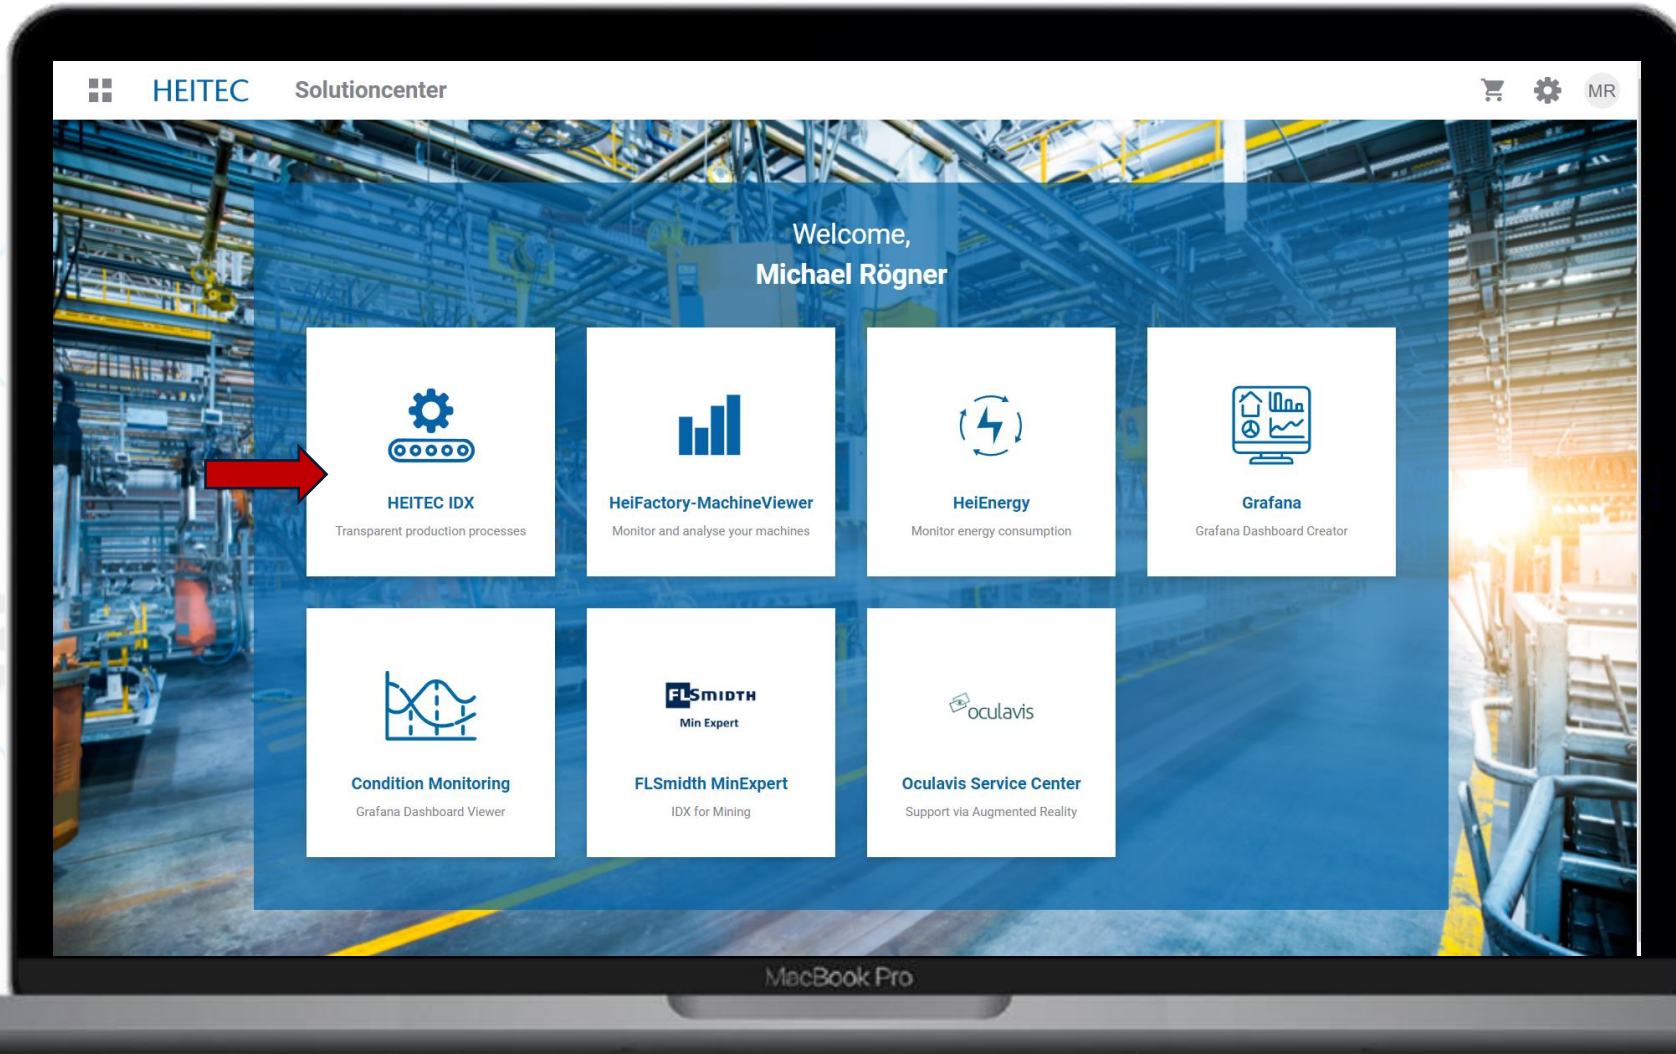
HEITEC Solutioncenter

MR

Welcome,
Michael Rögner

HEITEC IDX
Transparent production processes

HeiFactory-MachineViewer
Monitor and analyse your machines

HeiEnergy
Monitor energy consumption

Grafana
Grafana Dashboard Creator

Condition Monitoring
Grafana Dashboard Viewer

FLSmidth
Min Expert

FLSmidth MinExpert
IDX for Mining

oculavis

Oculavis Service Center
Support via Augmented Reality

MacBook Pro